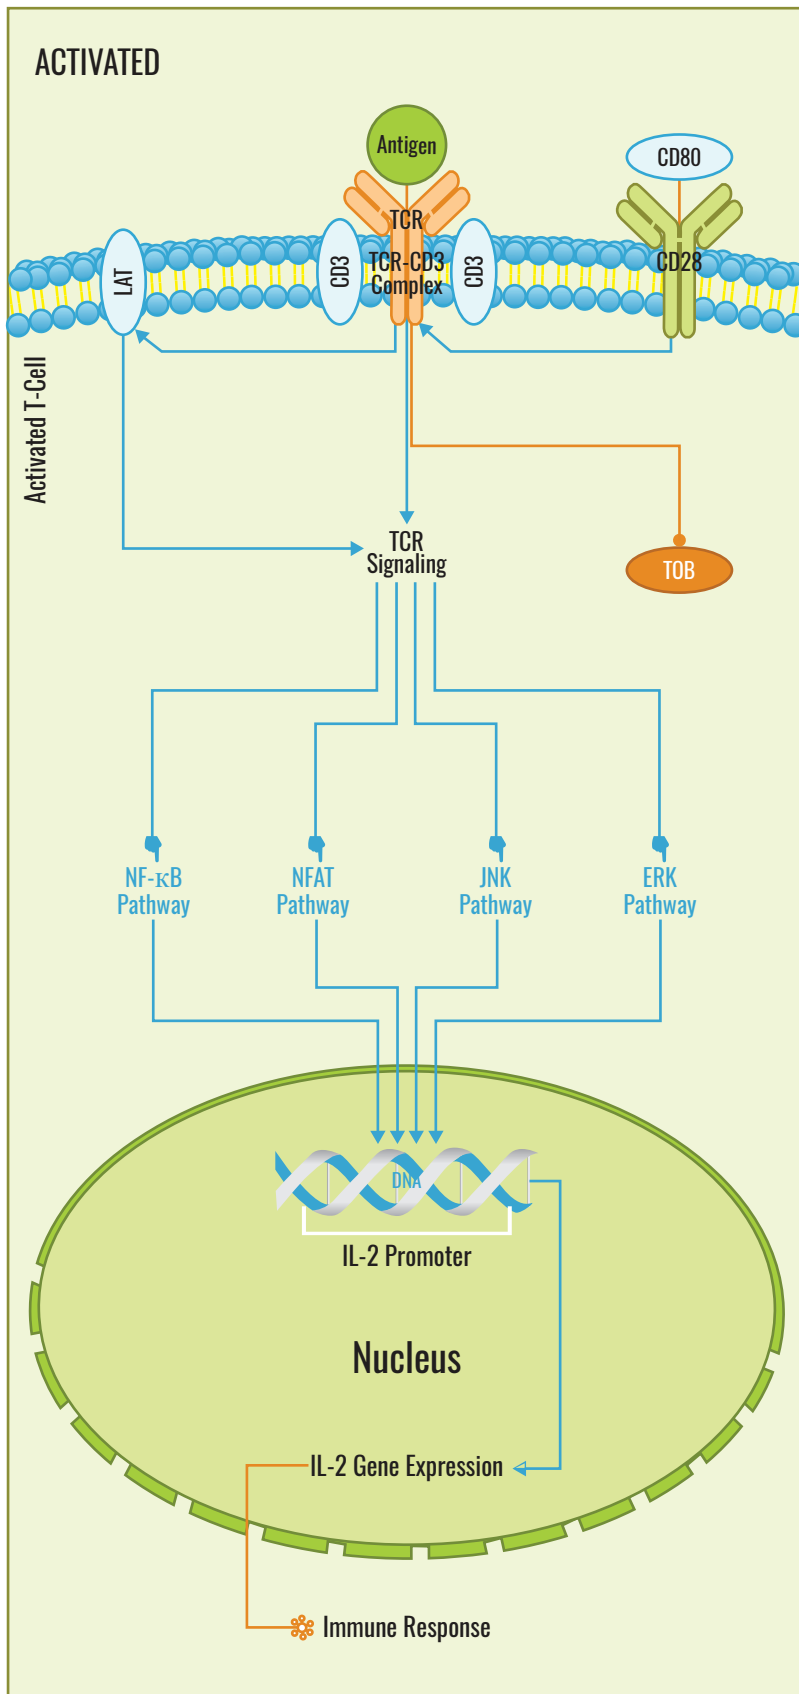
ACTIVATED

Antigen

CD80

TCR

LAT

CD3

TCR-CD3 Complex

CD3

CD28

Activated T-Cell

TCR Signaling

TOB

NF-κB Pathway

NFAT Pathway

JNK Pathway

ERK Pathway

DNA

IL-2 Promoter

Nucleus

IL-2 Gene Expression

Immune Response